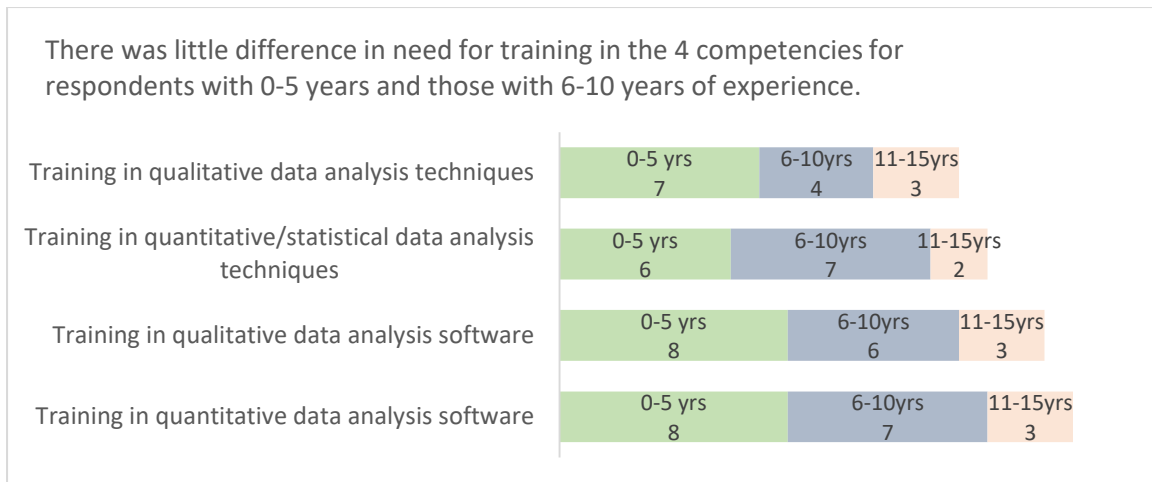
There was little difference in need for training in the 4 competencies for respondents with 0-5 years and those with 6-10 years of experience.

Training in qualitative data analysis techniques
0-5 yrs
7
6-10yrs
4
11-15yrs
3

Training in quantitative/statistical data analysis techniques
0-5 yrs
6
6-10yrs
7
11-15yrs
2

Training in qualitative data analysis software
0-5 yrs
8
6-10yrs
6
11-15yrs
3

Training in quantitative data analysis software
0-5 yrs
8
6-10yrs
7
11-15yrs
3